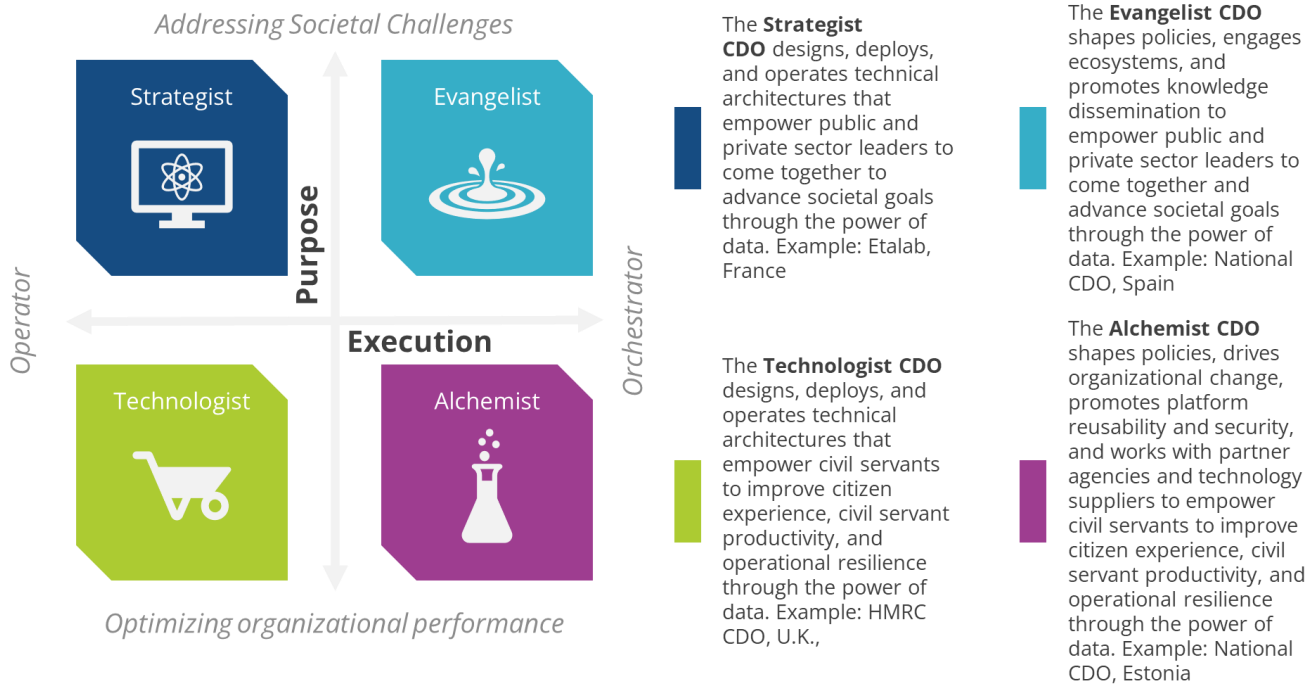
Addressing Societal Challenges

Strategist

Evangelist

Purpose

Operator

Execution

Orchestrator

Technologist

Alchemist

Optimizing organizational performance

The **Strategist CDO** designs, deploys, and operates technical architectures that empower public and private sector leaders to come together to advance societal goals through the power of data. Example: Etalab, France

The **Evangelist CDO** shapes policies, engages ecosystems, and promotes knowledge dissemination to empower public and private sector leaders to come together and advance societal goals through the power of data. Example: National CDO, Spain

The **Technologist CDO** designs, deploys, and operates technical architectures that empower civil servants to improve citizen experience, civil servant productivity, and operational resilience through the power of data. Example: HMRC CDO, U.K.,

The **Alchemist CDO** shapes policies, drives organizational change, promotes platform reusability and security, and works with partner agencies and technology suppliers to empower civil servants to improve citizen experience, civil servant productivity, and operational resilience through the power of data. Example: National CDO, Estonia